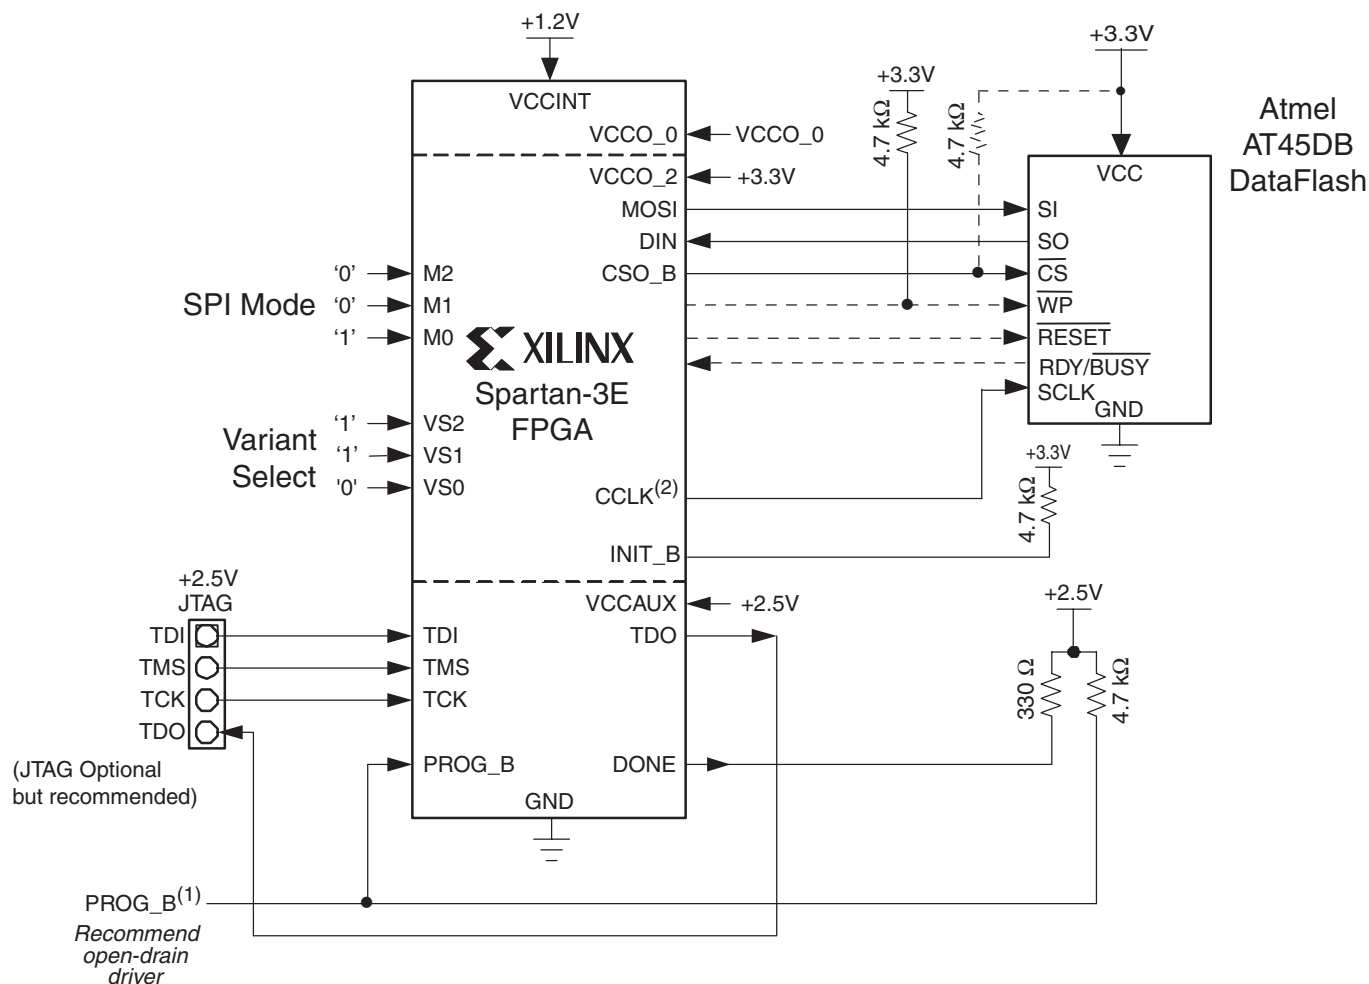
+1.2V

VCCINT
VCCO_0 VCCO_0
VCCO_2 +3.3V
MOSI
DIN
CSO_B

+3.3V
+3.3V
4.7 kΩ
4.7 kΩ

Atmel
AT45DB
DataFlash

VCC
SI
SO
$\overline{CS}$
$\overline{WP}$
$\overline{RESET}$
RDY/$\overline{BUSY}$
SCLK
GND

SPI Mode
'0' M2
'0' M1
'1' M0

XILINX
Spartan-3E
FPGA

Variant Select
'1' VS2
'1' VS1
'0' VS0

CCLK$^{(2)}$
+3.3V
4.7 kΩ
INIT_B

+2.5V
JTAG
TDI
TMS
TCK
TDO
(JTAG Optional but recommended)

VCCAUX +2.5V
TDI TDO
TMS
TCK
PROG_B DONE
GND

+2.5V
330 Ω
4.7 kΩ

PROG_B$^{(1)}$
Recommend open-drain driver